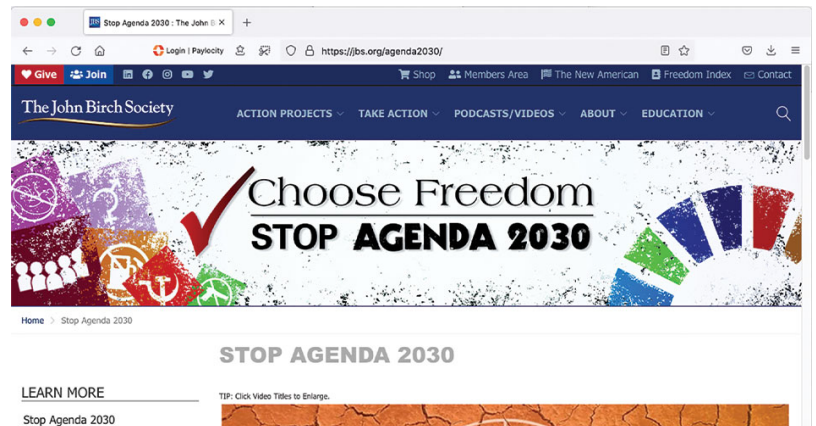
Stop Agenda 2030 : The John B ×
+

Login | Paylocity

https://jbs.org/agenda2030/

Give Join

Shop Members Area The New American Freedom Index Contact

The John Birch Society

ACTION PROJECTS TAKE ACTION PODCASTS/VIDEOS ABOUT EDUCATION

Choose Freedom
STOP AGENDA 2030

Home > Stop Agenda 2030

STOP AGENDA 2030

LEARN MORE

Stop Agenda 2030

TIP: Click Video Titles to Enlarge.